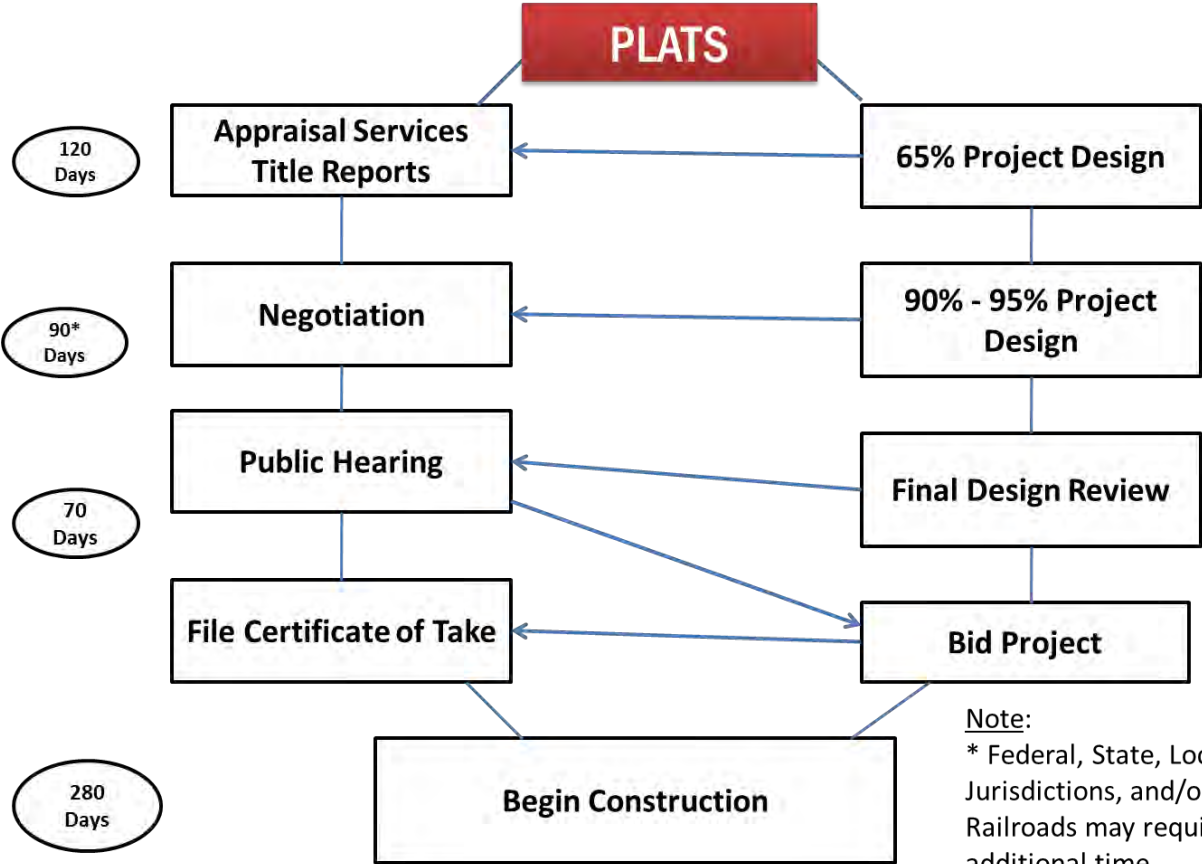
PLATS

120 Days

Appraisal Services Title Reports

65% Project Design

90* Days

Negotiation

90% - 95% Project Design

70 Days

Public Hearing

Final Design Review

File Certificate of Take

Bid Project

280 Days

Begin Construction

Note:
* Federal, State, Lo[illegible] Jurisdictions, and/o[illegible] Railroads may requi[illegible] additional time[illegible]